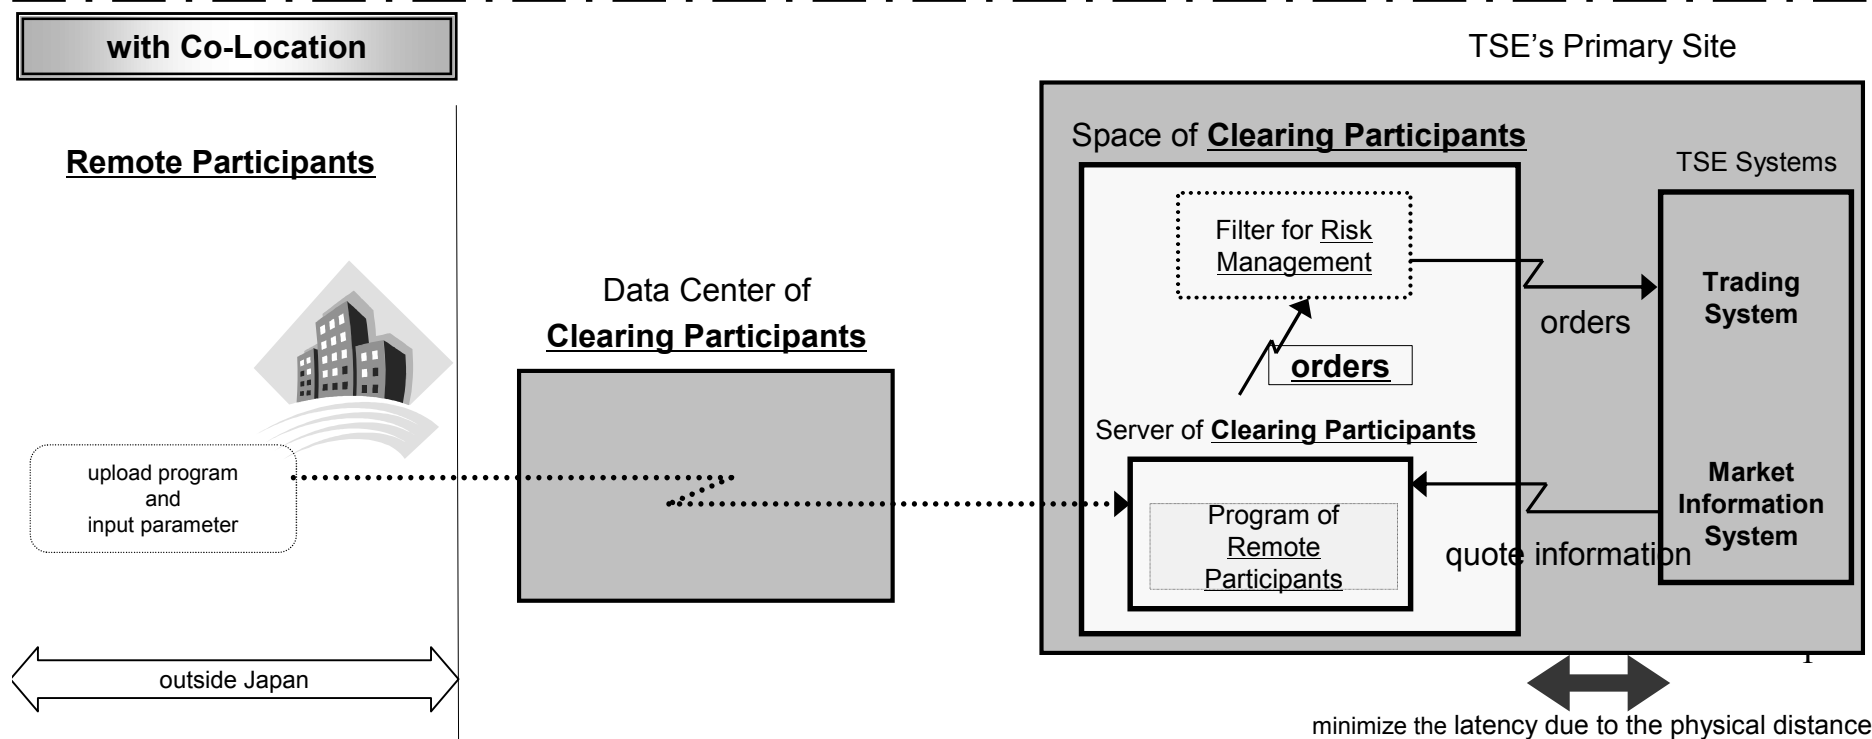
with Co-Location

TSE's Primary Site

Remote Participants

Space of Clearing Participants

TSE Systems

Filter for Risk Management

Data Center of Clearing Participants

Trading System

orders

orders

Server of Clearing Participants

upload program and input parameter

Market Information System

Program of Remote Participants

quote information

outside Japan

1

minimize the latency due to the physical distance